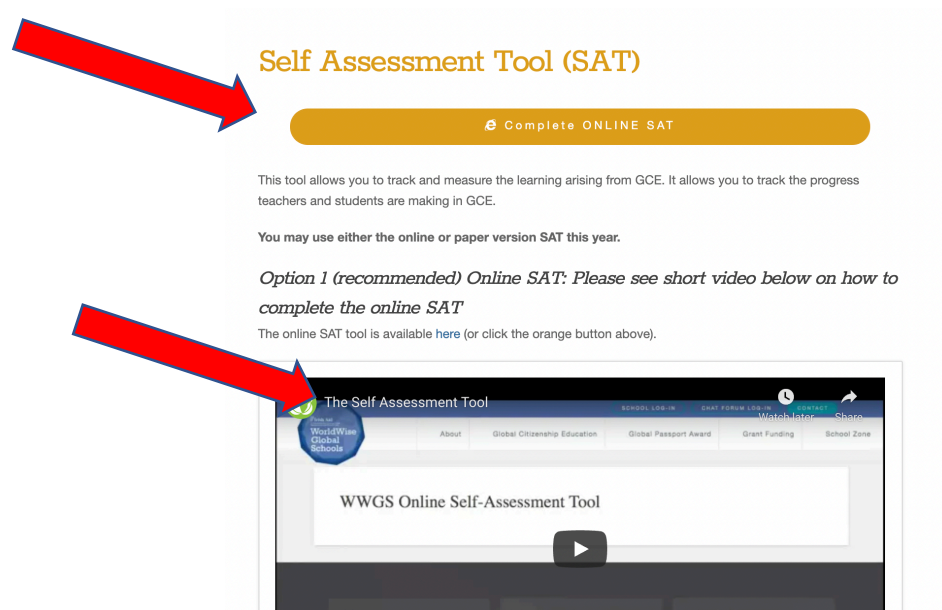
Self Assessment Tool (SAT)

Complete ONLINE SAT

This tool allows you to track and measure the learning arising from GCE. It allows you to track the progress teachers and students are making in GCE.

**You may use either the online or paper version SAT this year.**

*Option 1 (recommended) Online SAT: Please see short video below on how to complete the online SAT*

The online SAT tool is available here (or click the orange button above).

The Self Assessment Tool

Watch later Share

SCHOOL LOG-IN CHAT FORUM LOG-IN CONTACT

WorldWise Global Schools

About Global Citizenship Education Global Passport Award Grant Funding School Zone

WWGS Online Self-Assessment Tool